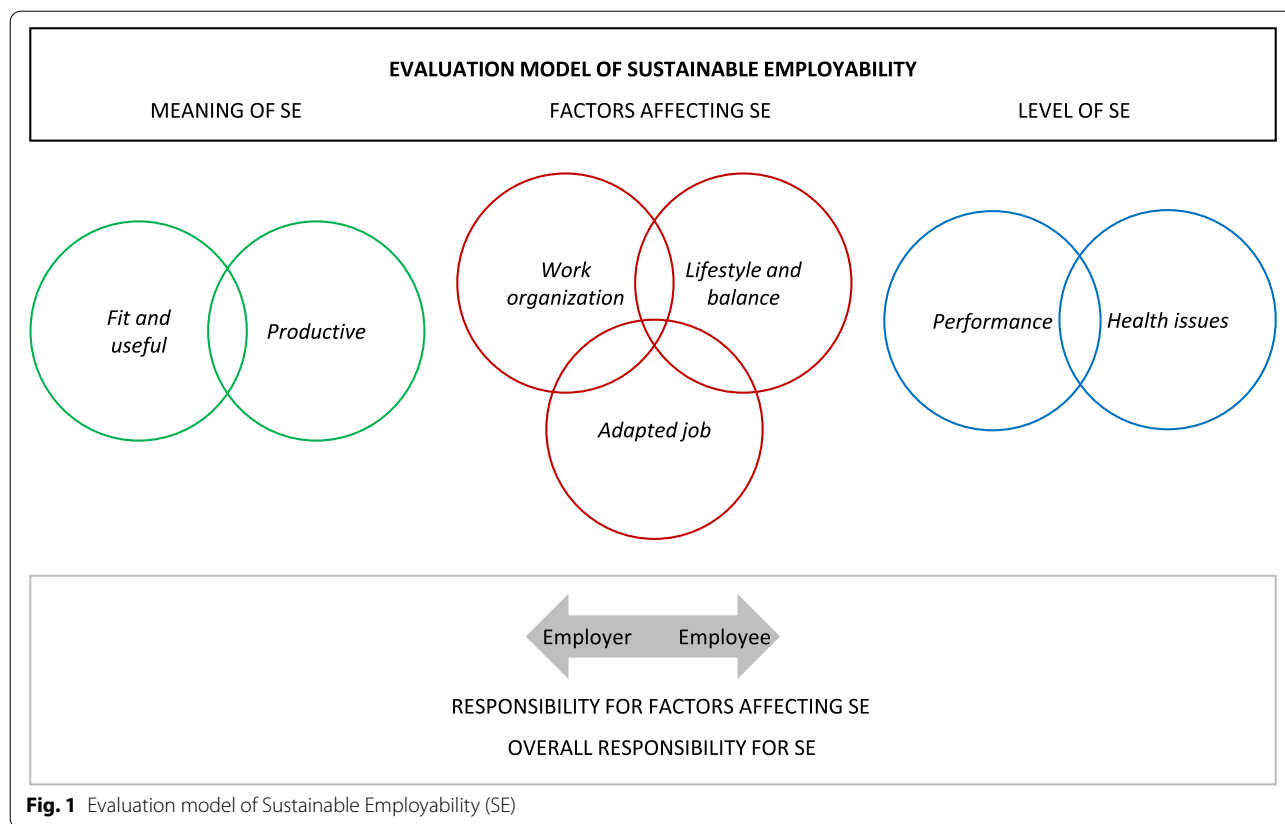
EVALUATION MODEL OF SUSTAINABLE EMPLOYABILITY

MEANING OF SE

FACTORS AFFECTING SE

LEVEL OF SE

Fit and useful

Productive

Work organization

Lifestyle and balance

Adapted job

Performance

Health issues

Employer

Employee

RESPONSIBILITY FOR FACTORS AFFECTING SE

OVERALL RESPONSIBILITY FOR SE

**Fig. 1** Evaluation model of Sustainable Employability (SE)